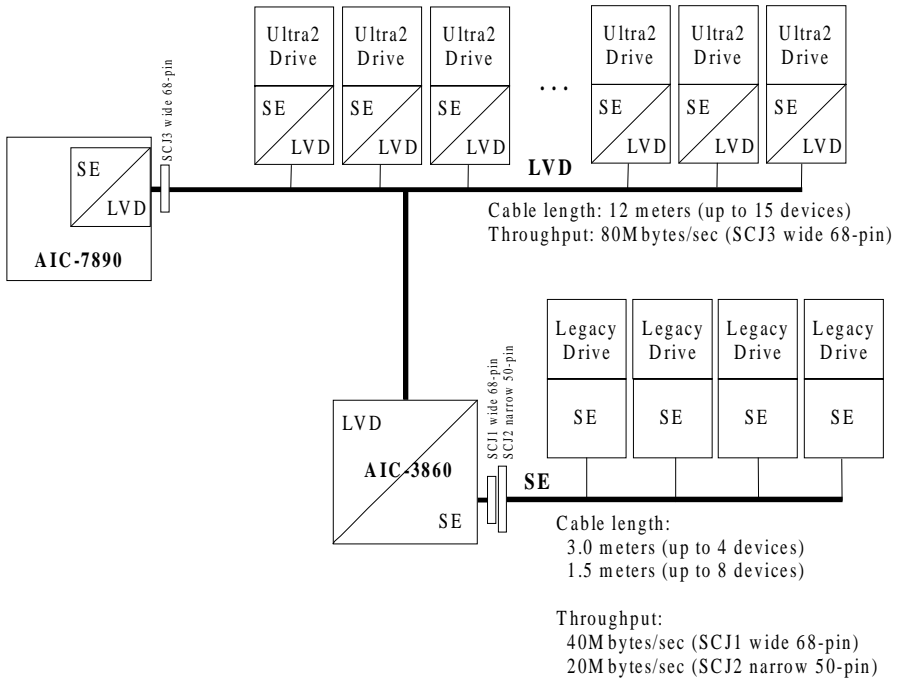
Ultra2 Drive
SE
LVD

Ultra2 Drive
SE
LVD

Ultra2 Drive
SE
LVD

. . .

Ultra2 Drive
SE
LVD

Ultra2 Drive
SE
LVD

Ultra2 Drive
SE
LVD

SCJ3 wide 68-pin

SE
LVD
AIC-7890

LVD

Cable length: 12 meters (up to 15 devices)
Throughput: 80M bytes/sec (SCJ3 wide 68-pin)

Legacy Drive
SE

Legacy Drive
SE

Legacy Drive
SE

Legacy Drive
SE

SCJ1 wide 68-pin
SCJ2 narrow 50-pin

LVD
AIC-3860
SE

SE

Cable length:
3.0 meters (up to 4 devices)
1.5 meters (up to 8 devices)

Throughput:
40M bytes/sec (SCJ1 wide 68-pin)
20M bytes/sec (SCJ2 narrow 50-pin)